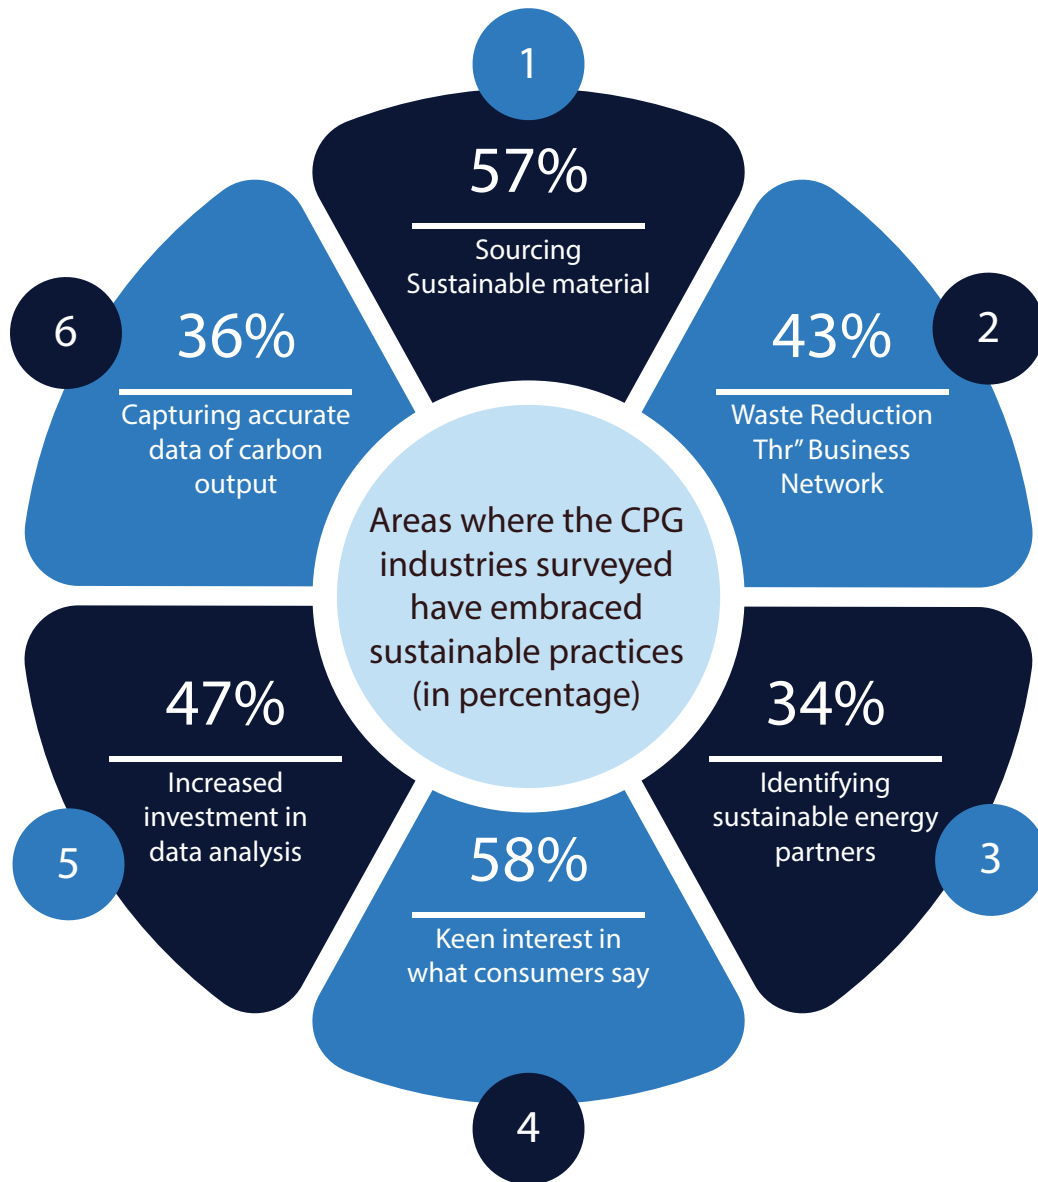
Areas where the CPG industries surveyed have embraced sustainable practices (in percentage)

1
57%
Sourcing Sustainable material

2
43%
Waste Reduction Thr" Business Network

3
34%
Identifying sustainable energy partners

4
58%
Keen interest in what consumers say

5
47%
Increased investment in data analysis

6
36%
Capturing accurate data of carbon output